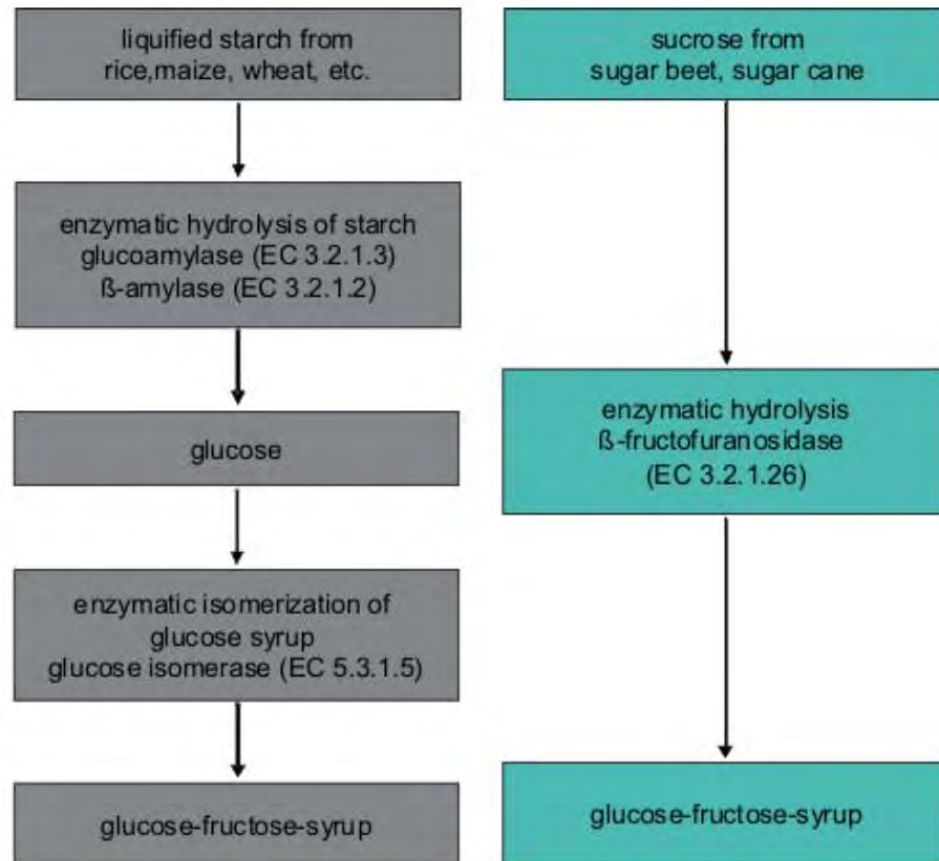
liquified starch from rice,maize, wheat, etc.

enzymatic hydrolysis of starch
glucoamylase (EC 3.2.1.3)
ß-amylase (EC 3.2.1.2)

glucose

enzymatic isomerization of glucose syrup
glucose isomerase (EC 5.3.1.5)

glucose-fructose-syrup

sucrose from sugar beet, sugar cane

enzymatic hydrolysis
ß-fructofuranosidase
(EC 3.2.1.26)

glucose-fructose-syrup